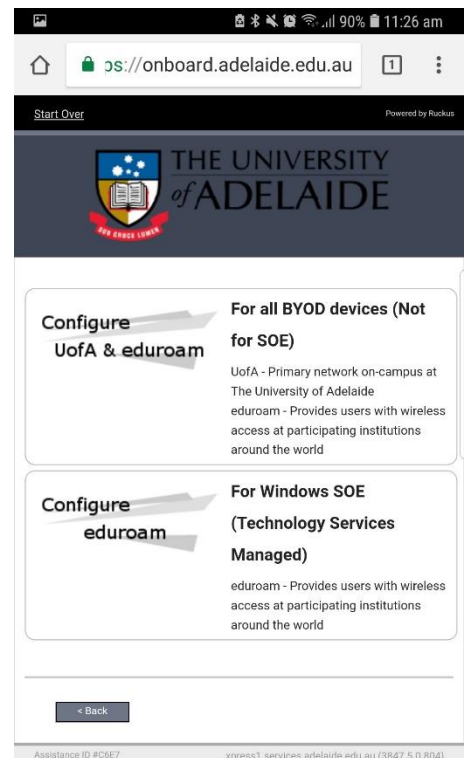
90% 11:26 am

ps://onboard.adelaide.edu.au

1

Start Over

Powered by Ruckus

THE UNIVERSITY of ADELAIDE

SUB CRUCE LUMEN

Configure UofA & eduroam

For all BYOD devices (Not for SOE)

UofA - Primary network on-campus at The University of Adelaide
eduroam - Provides users with wireless access at participating institutions around the world

Configure eduroam

For Windows SOE (Technology Services Managed)

eduroam - Provides users with wireless access at participating institutions around the world

< Back

Assistance ID #C6E7

xpress1.services.adelaide.edu.au (3847.5.0.804)